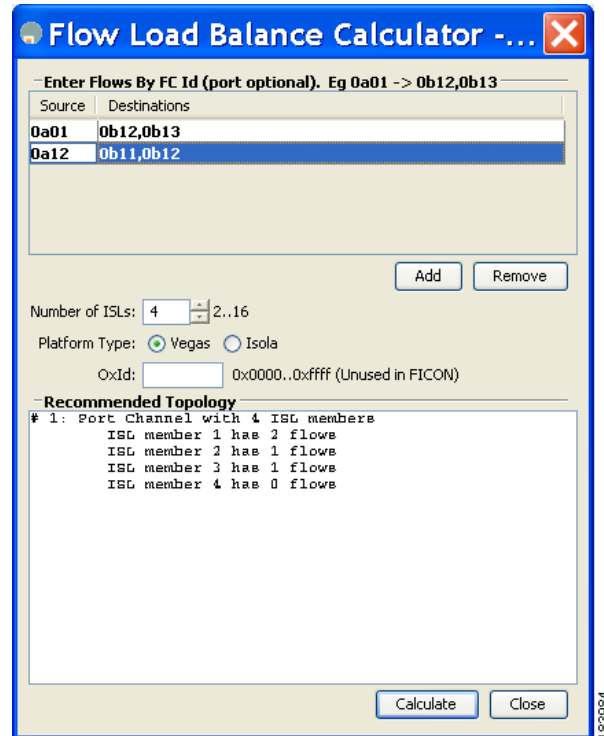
Flow Load Balance Calculator -...

Enter Flows By FC Id (port optional). Eg 0a01 -> 0b12,0b13

| Source | Destinations |
|---|---|
| 0a01 | 0b12,0b13 |
| 0a12 | 0b11,0b12 |

Add Remove

Number of ISLs: 4 2..16

Platform Type: Vegas Isola

OxId: 0x0000..0xffff (Unused in FICON)

Recommended Topology

# 1: Port Channel with 4 ISL members
ISL member 1 has 2 flows
ISL member 2 has 1 flows
ISL member 3 has 1 flows
ISL member 4 has 0 flows

Calculate Close

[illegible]